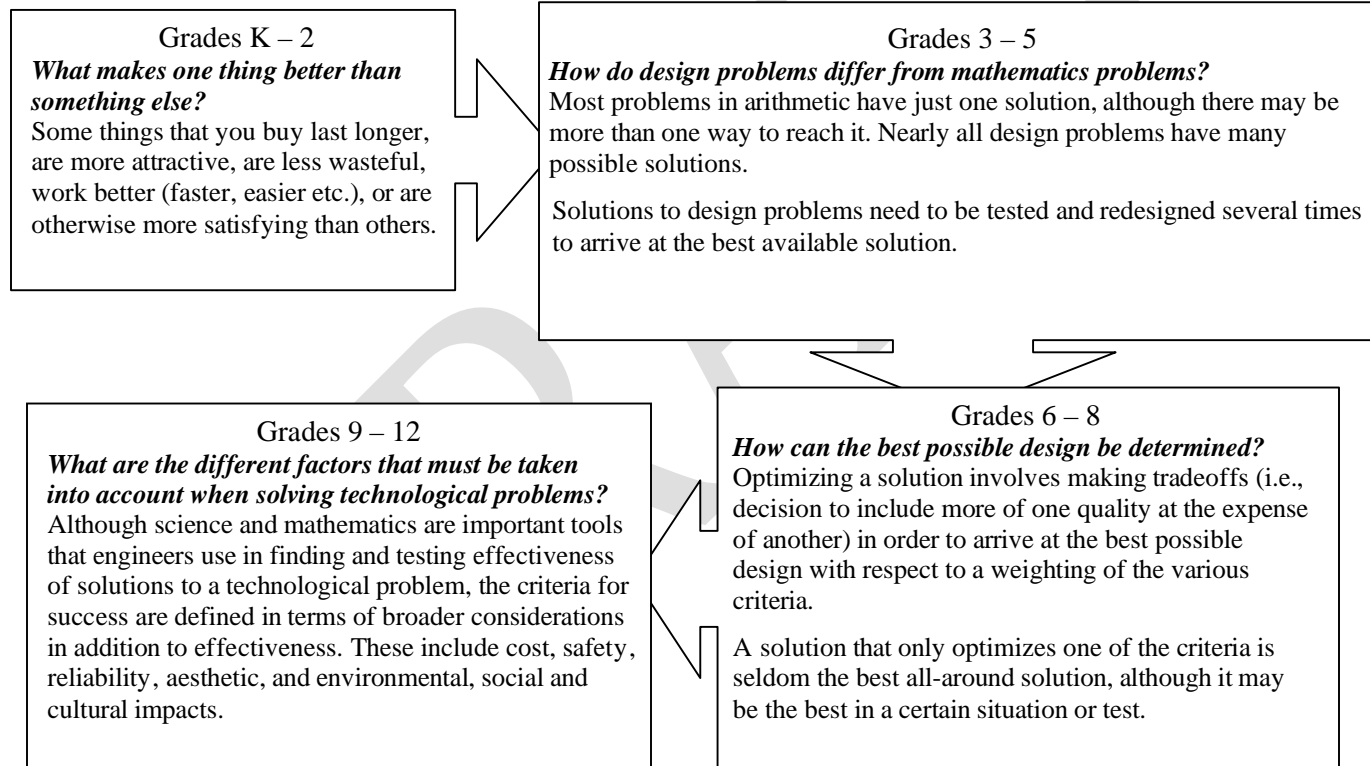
Grades K – 2
***What makes one thing better than something else?***
Some things that you buy last longer, are more attractive, are less wasteful, work better (faster, easier etc.), or are otherwise more satisfying than others.

Grades 3 – 5
***How do design problems differ from mathematics problems?***
Most problems in arithmetic have just one solution, although there may be more than one way to reach it. Nearly all design problems have many possible solutions.

Solutions to design problems need to be tested and redesigned several times to arrive at the best available solution.

Grades 6 – 8
***How can the best possible design be determined?***
Optimizing a solution involves making tradeoffs (i.e., decision to include more of one quality at the expense of another) in order to arrive at the best possible design with respect to a weighting of the various criteria.

A solution that only optimizes one of the criteria is seldom the best all-around solution, although it may be the best in a certain situation or test.

Grades 9 – 12
***What are the different factors that must be taken into account when solving technological problems?***
Although science and mathematics are important tools that engineers use in finding and testing effectiveness of solutions to a technological problem, the criteria for success are defined in terms of broader considerations in addition to effectiveness. These include cost, safety, reliability, aesthetic, and environmental, social and cultural impacts.